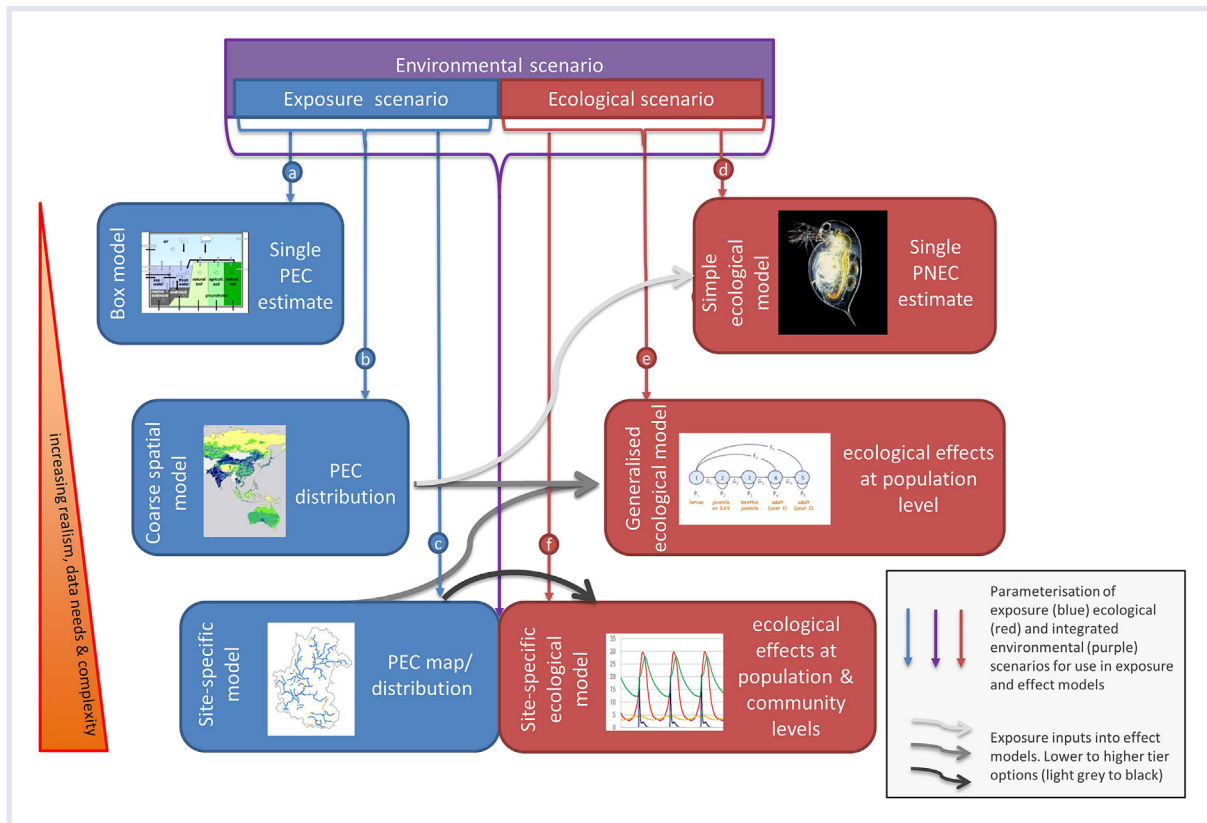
Environmental scenario

Exposure scenario

Ecological scenario

a

d

Box model

Single PEC estimate

Simple ecological model

Single PNEC estimate

b

e

increasing realism, data needs & complexity

Coarse spatial model

PEC distribution

Generalised ecological model

ecological effects at population level

c

f

Site-specific model

PEC map/ distribution

Site-specific ecological model

ecological effects at population & community levels

Parameterisation of exposure (blue) ecological (red) and integrated environmental (purple) scenarios for use in exposure and effect models

Exposure inputs into effect models. Lower to higher tier options (light grey to black)